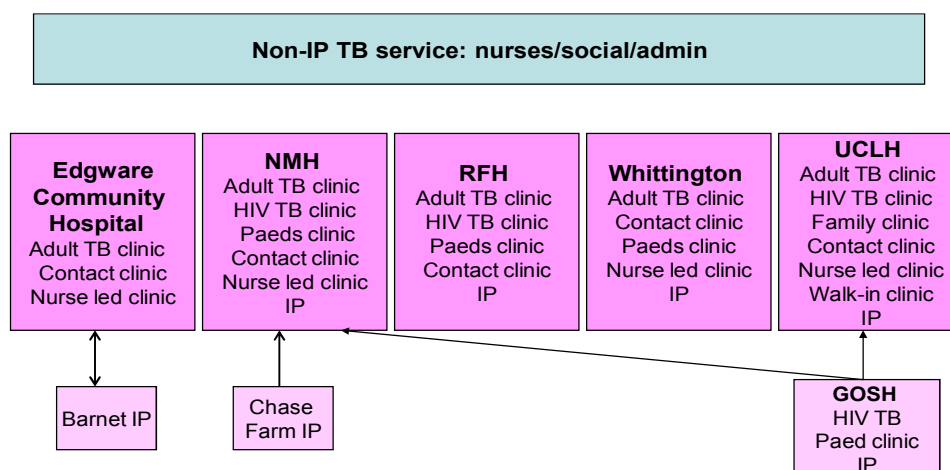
Non-IP TB service: nurses/social/admin

Edgware Community Hospital
Adult TB clinic
Contact clinic
Nurse led clinic

NMH
Adult TB clinic
HIV TB clinic
Paeds clinic
Contact clinic
Nurse led clinic
IP

RFH
Adult TB clinic
HIV TB clinic
Paeds clinic
Contact clinic
IP

Whittington
Adult TB clinic
Contact clinic
Paeds clinic
Nurse led clinic
IP

UCLH
Adult TB clinic
HIV TB clinic
Family clinic
Contact clinic
Nurse led clinic
Walk-in clinic
IP

Barnet IP

Chase Farm IP

GOSH
HIV TB
Paed clinic
IP